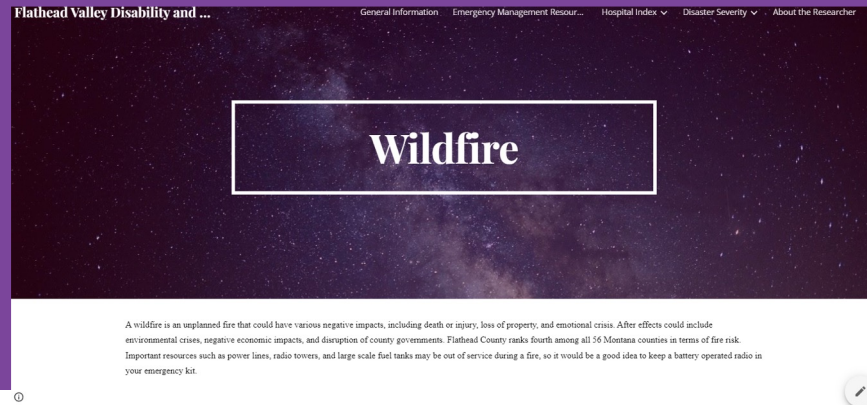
Flathead Valley Disability and ...

General Information Emergency Management Resour... Hospital Index Disaster Severity About the Researcher

Wildfire

A wildfire is an unplanned fire that could have various negative impacts, including death or injury, loss of property, and emotional crisis. After effects could include environmental crises, negative economic impacts, and disruption of county governments. Flathead County ranks fourth among all 56 Montana counties in terms of fire risk. Important resources such as power lines, radio towers, and large scale fuel tanks may be out of service during a fire, so it would be a good idea to keep a battery operated radio in your emergency kit.